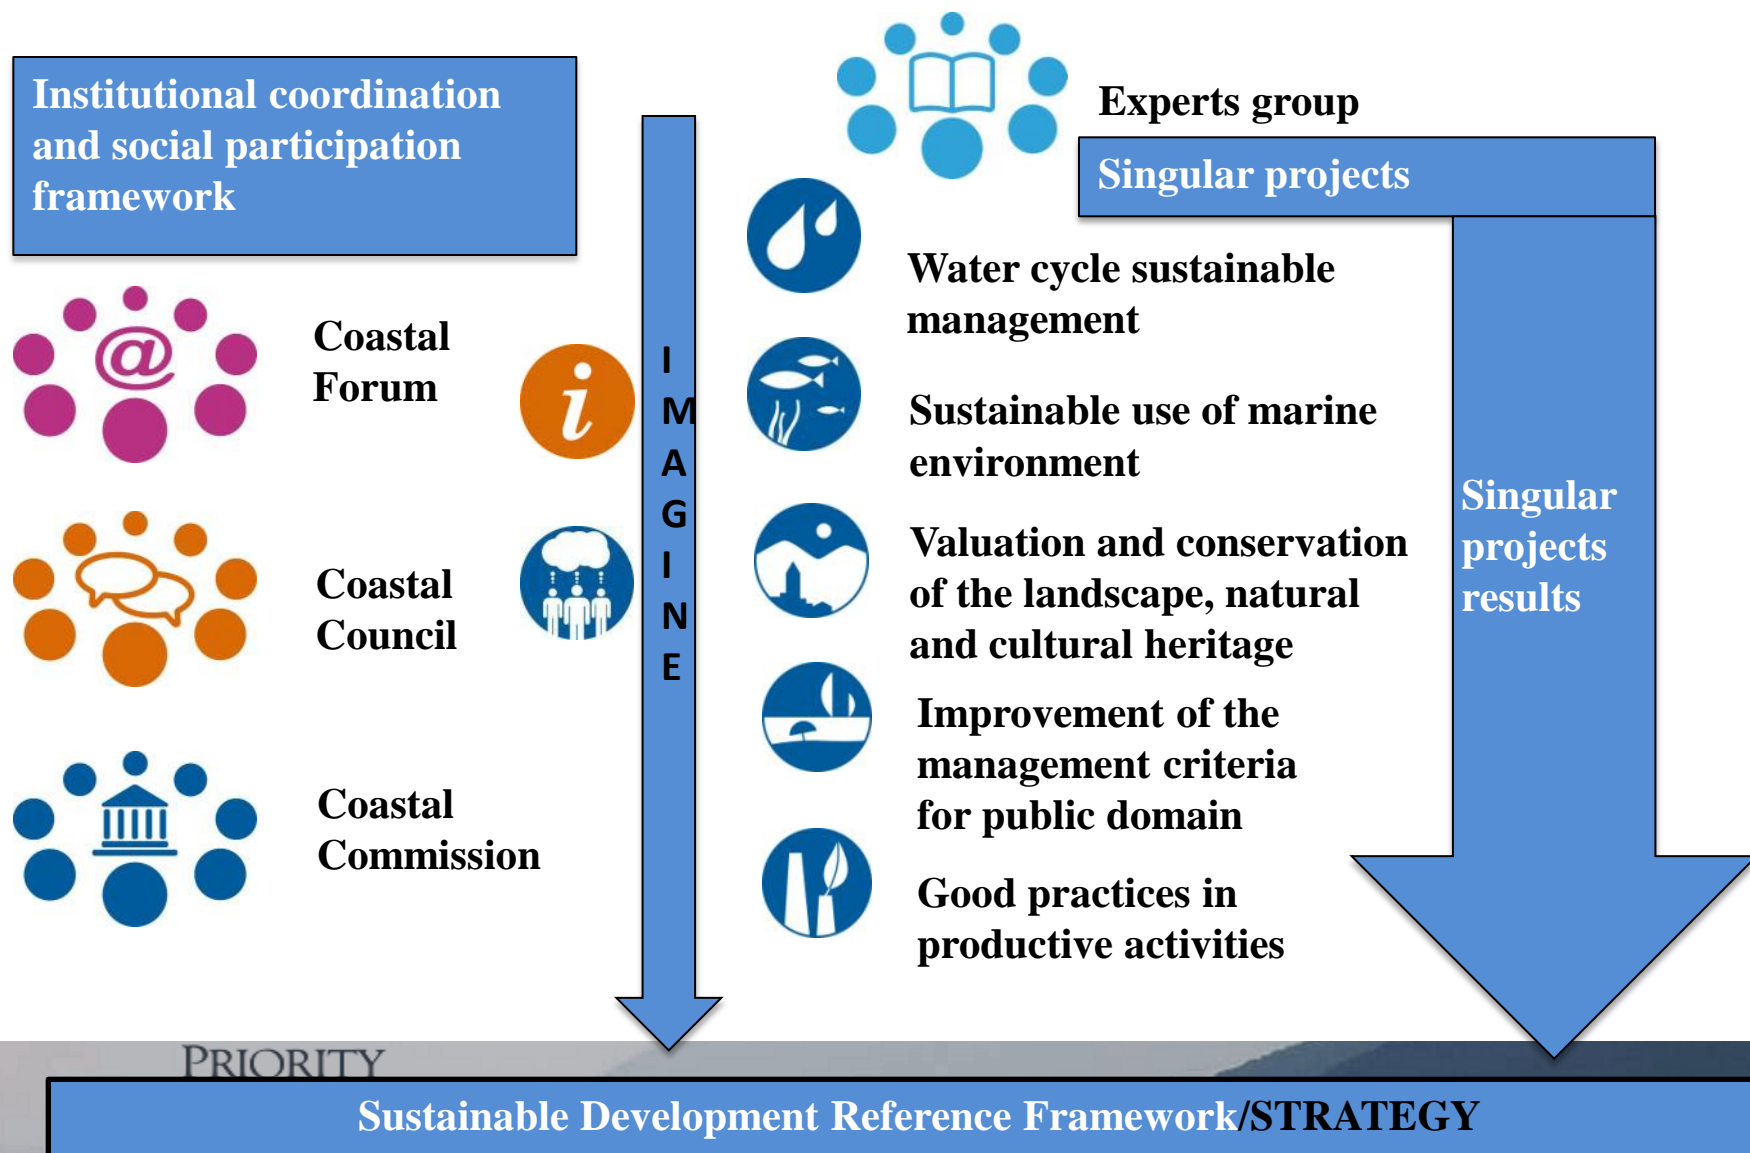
Institutional coordination and social participation framework

Experts group

Singular projects

Coastal Forum

Coastal Council

Coastal Commission

IMAGINE

Water cycle sustainable management

Sustainable use of marine environment

Valuation and conservation of the landscape, natural and cultural heritage

Improvement of the management criteria for public domain

Good practices in productive activities

Singular projects results

PRIORITY

Sustainable Development Reference Framework/STRATEGY